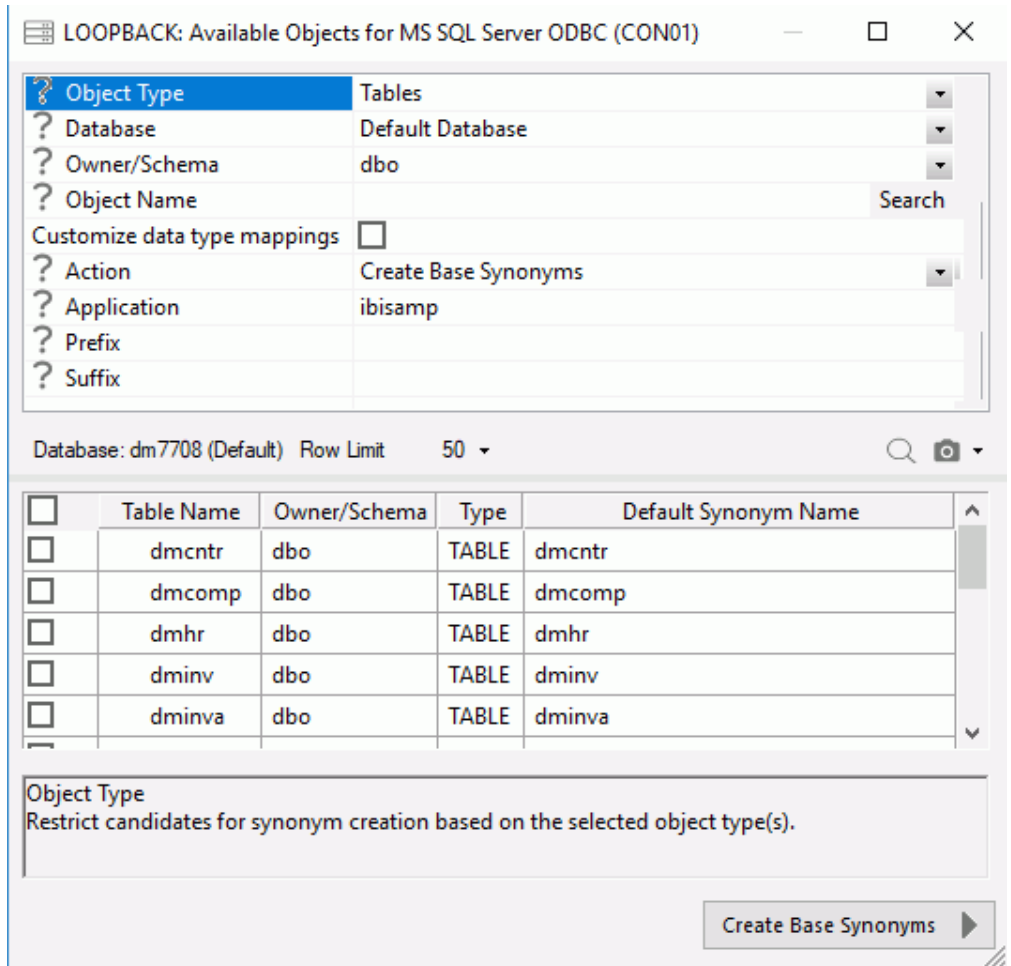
LOOPBACK: Available Objects for MS SQL Server ODBC (CON01)

? Object Type | Tables
? Database | Default Database
? Owner/Schema | dbo
? Object Name | Search
Customize data type mappings
? Action | Create Base Synonyms
? Application | ibisamp
? Prefix
? Suffix

Database: dm7708 (Default) Row Limit 50

| | Table Name | Owner/Schema | Type | Default Synonym Name |
|---|---|---|---|---|
| | dmcntr | dbo | TABLE | dmcntr |
| | dmcomp | dbo | TABLE | dmcomp |
| | dmhr | dbo | TABLE | dmhr |
| | dminv | dbo | TABLE | dminv |
| | dminva | dbo | TABLE | dminva |

Object Type
Restrict candidates for synonym creation based on the selected object type(s).

Create Base Synonyms